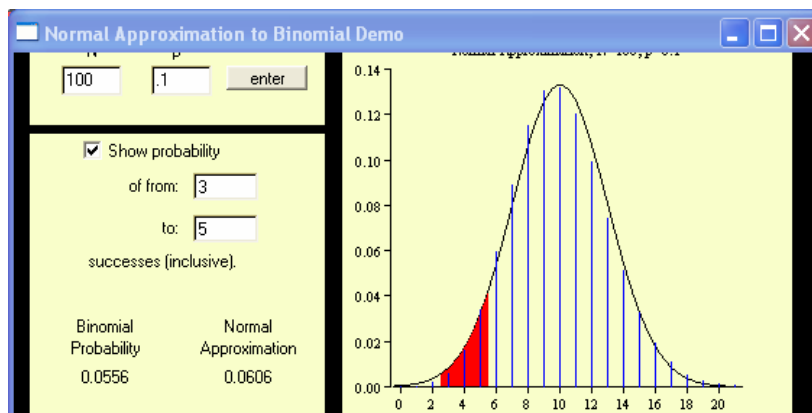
Normal Approximation to Binomial Demo

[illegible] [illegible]

100 .1 enter

Show probability

of from: 3

to: 5

successes (inclusive).

Binomial Probability 0.0556

Normal Approximation 0.0606

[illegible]

0.14
0.12
0.10
0.08
0.06
0.04
0.02
0.00

0 2 4 6 8 10 12 14 16 18 20